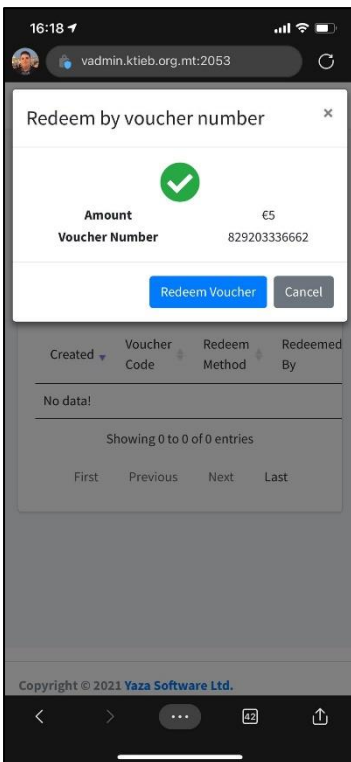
16:18

vadmin.ktieb.org.mt:2053

Redeem by voucher number ×

| Amount | €5 |
|---|---|
| Voucher Number | 829203336662 |

Redeem Voucher Cancel

| Created | Voucher Code | Redeem Method | Redeemed By |
|---|---|---|---|
| No data! | | | |

Showing 0 to 0 of 0 entries

First Previous Next Last

Copyright © 2021 Yaza Software Ltd.

42